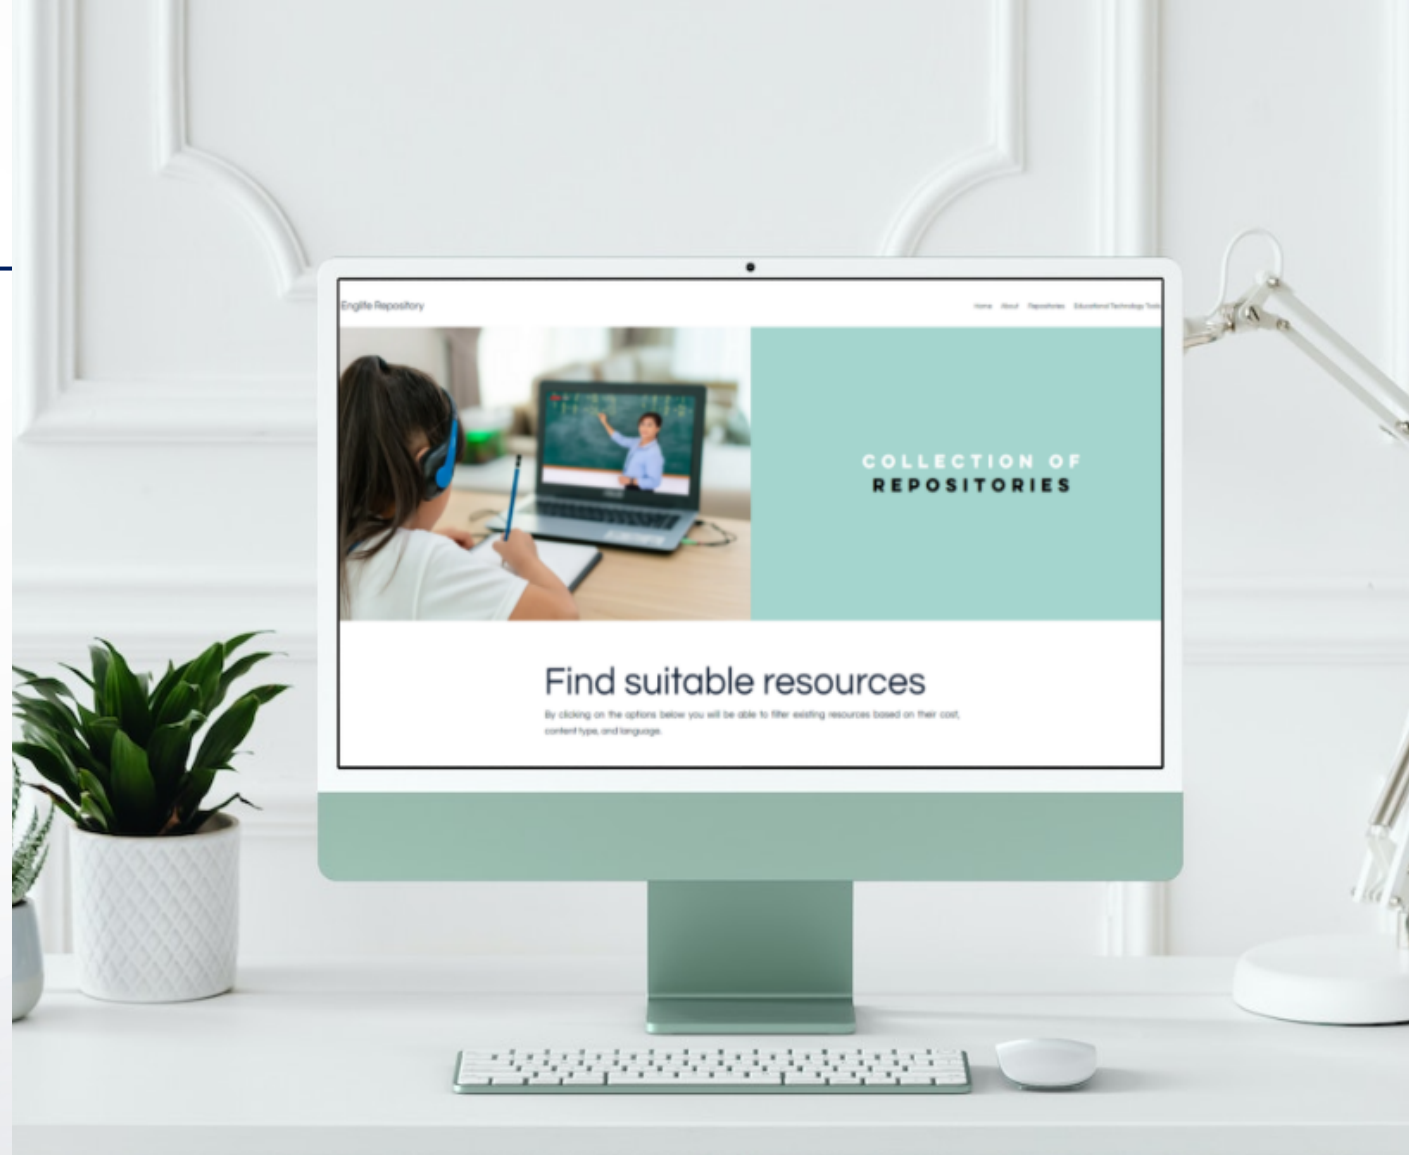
Englife Repository

Home About Repositories Educational Technology Tools

COLLECTION OF REPOSITORIES

Find suitable resources

By clicking on the options below you will be able to filter existing resources based on their cost, content type, and language.